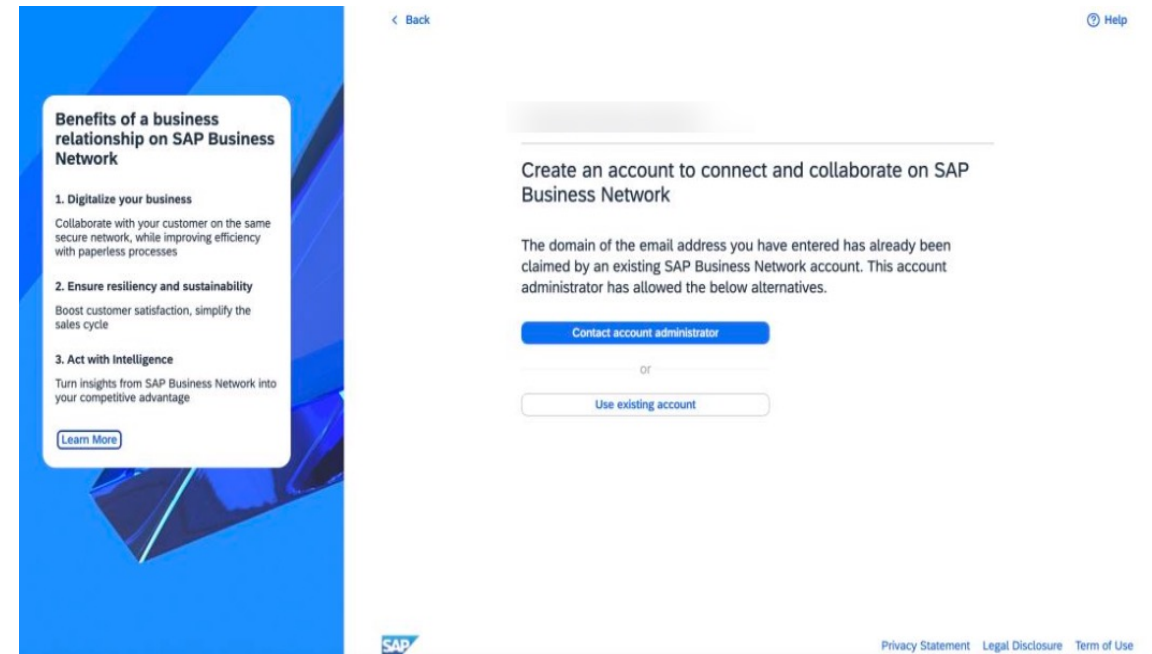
Benefits of a business relationship on SAP Business Network

1. Digitalize your business

Collaborate with your customer on the same secure network, while improving efficiency with paperless processes

2. Ensure resiliency and sustainability

Boost customer satisfaction, simplify the sales cycle

3. Act with Intelligence

Turn insights from SAP Business Network into your competitive advantage

Learn More

< Back

Help

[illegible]

Create an account to connect and collaborate on SAP Business Network

The domain of the email address you have entered has already been claimed by an existing SAP Business Network account. This account administrator has allowed the below alternatives.

Contact account administrator

or

Use existing account

SAP

Privacy Statement Legal Disclosure Term of Use